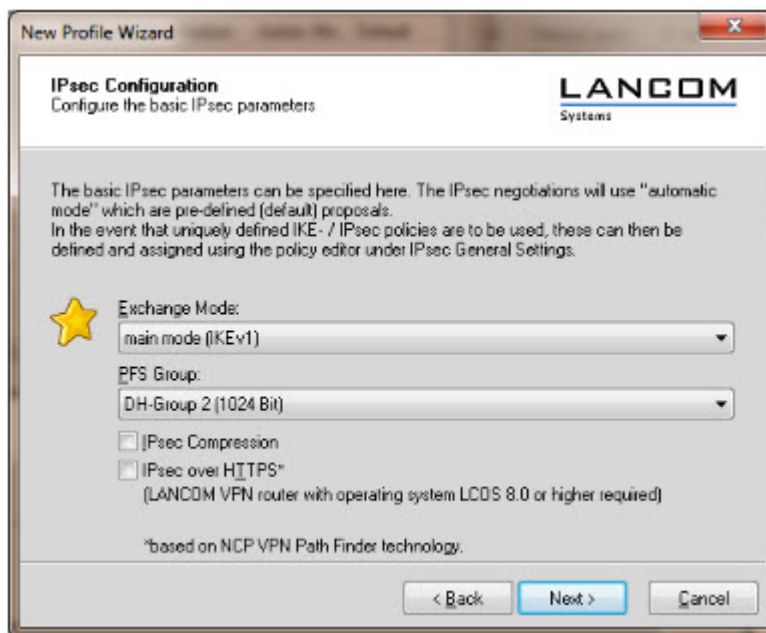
New Profile Wizard

IPsec Configuration
Configure the basic IPsec parameters

LANCOM
Systems

The basic IPsec parameters can be specified here. The IPsec negotiations will use "automatic mode" which are pre-defined (default) proposals.
In the event that uniquely defined IKE- / IPsec policies are to be used, these can then be defined and assigned using the policy editor under IPsec General Settings.

Exchange Mode:
main mode (IKEv1)

PFS Group:
DH-Group 2 (1024 Bit)

IPsec Compression

IPsec over HTTPS*
(LANCOM VPN router with operating system LCOS 8.0 or higher required)

*based on NCP VPN Path Finder technology.

< Back
Next >
Cancel